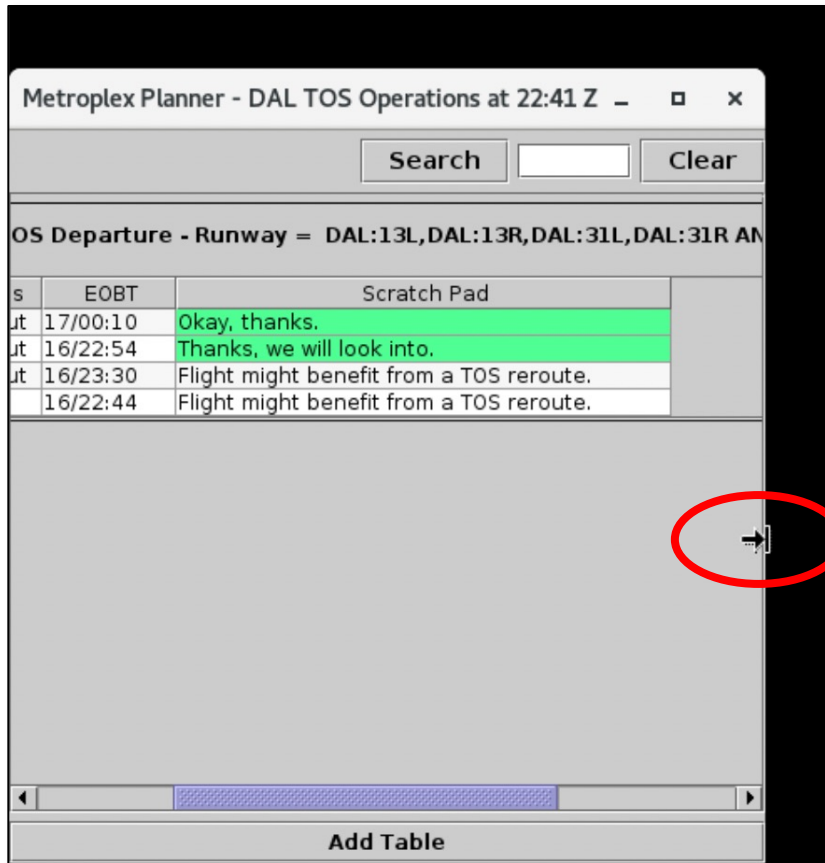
Metroplex Planner - DAL TOS Operations at 22:41 Z

Search

Clear

OS Departure - Runway = DAL:13L,DAL:13R,DAL:31L,DAL:31R AN

| s | EOBT | Scratch Pad |
|---|---|---|
| ut | 17/00:10 | Okay, thanks. |
| ut | 16/22:54 | Thanks, we will look into. |
| ut | 16/23:30 | Flight might benefit from a TOS reroute. |
|  | 16/22:44 | Flight might benefit from a TOS reroute. |

Add Table